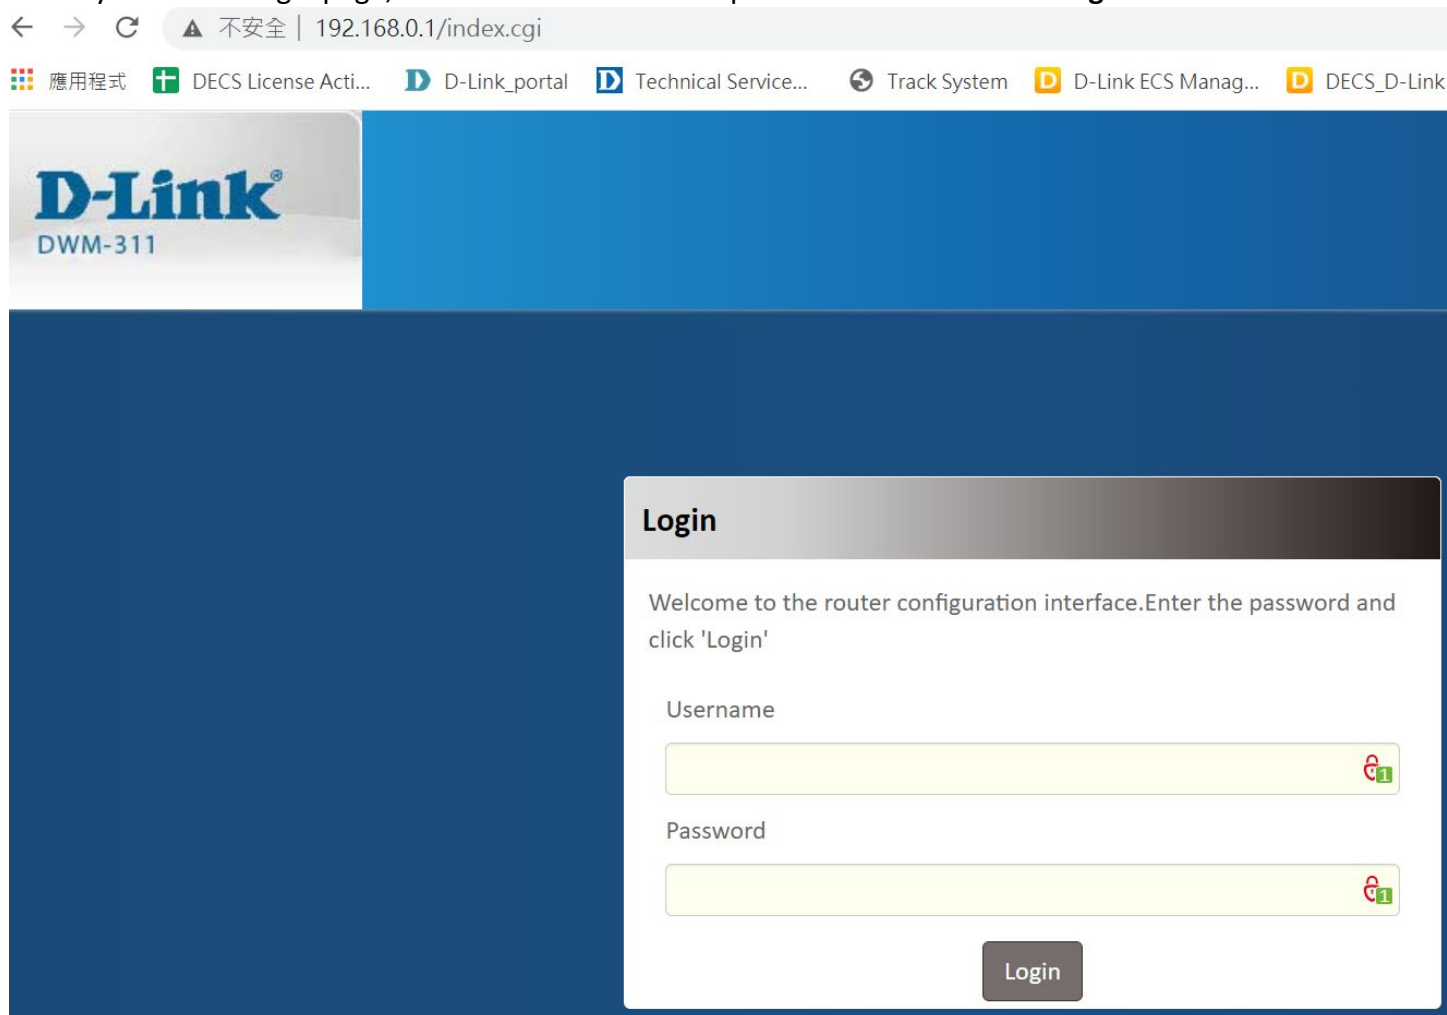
不安全 | 192.168.0.1/index.cgi

應用程式 DECS License Acti... D-Link_portal Technical Service... Track System D-Link ECS Manag... DECS_D-Link

D-Link
DWM-311

Login

Welcome to the router configuration interface.Enter the password and click 'Login'

Username

Password

Login